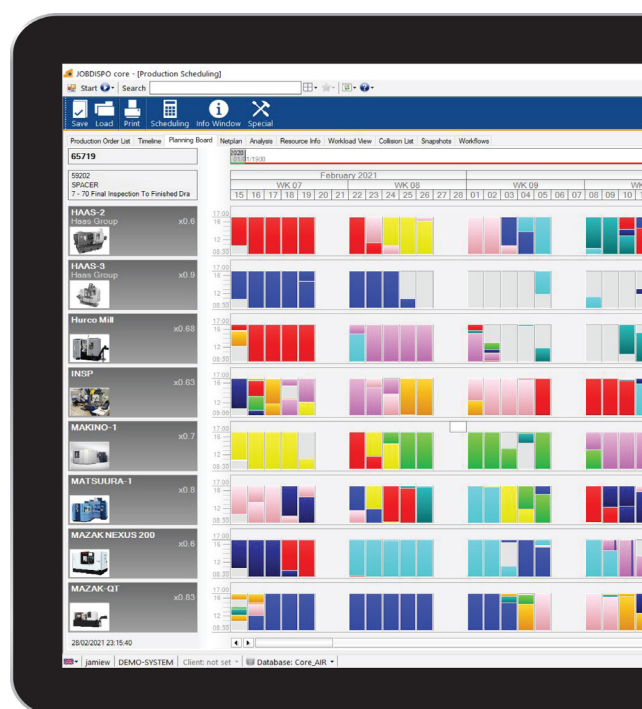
JOBDISPO core - [Production Scheduling]

Start Search

Save Load Print Scheduling Info Window Special

Production Order List Timeline Planning Board Netplan Analysis Resource Info Workload View Collision List Snapshots Workflows

65719

59202
SPACER
7 - 70 Final Inspection To Finished Dra

February 2021

WK 07 WK 08 WK 09 WK

15 16 17 18 19 20 21 22 23 24 25 26 27 28 01 02 03 04 05 06 07 08 09 10

HAAS-2
Haas Group x0.6

HAAS-3
Haas Group x0.9

Hurco Mill x0.68

INSP x0.63

MAKINO-1 x0.7

MATSUURA-1 x0.8

MAZAK NEXUS 200 x0.6

MAZAK-QT x0.83

17:00
16
12
08:30

28/02/2021 23:15:40

jamiew | DEMO-SYSTEM | Client: not set | Database: Core_AIR